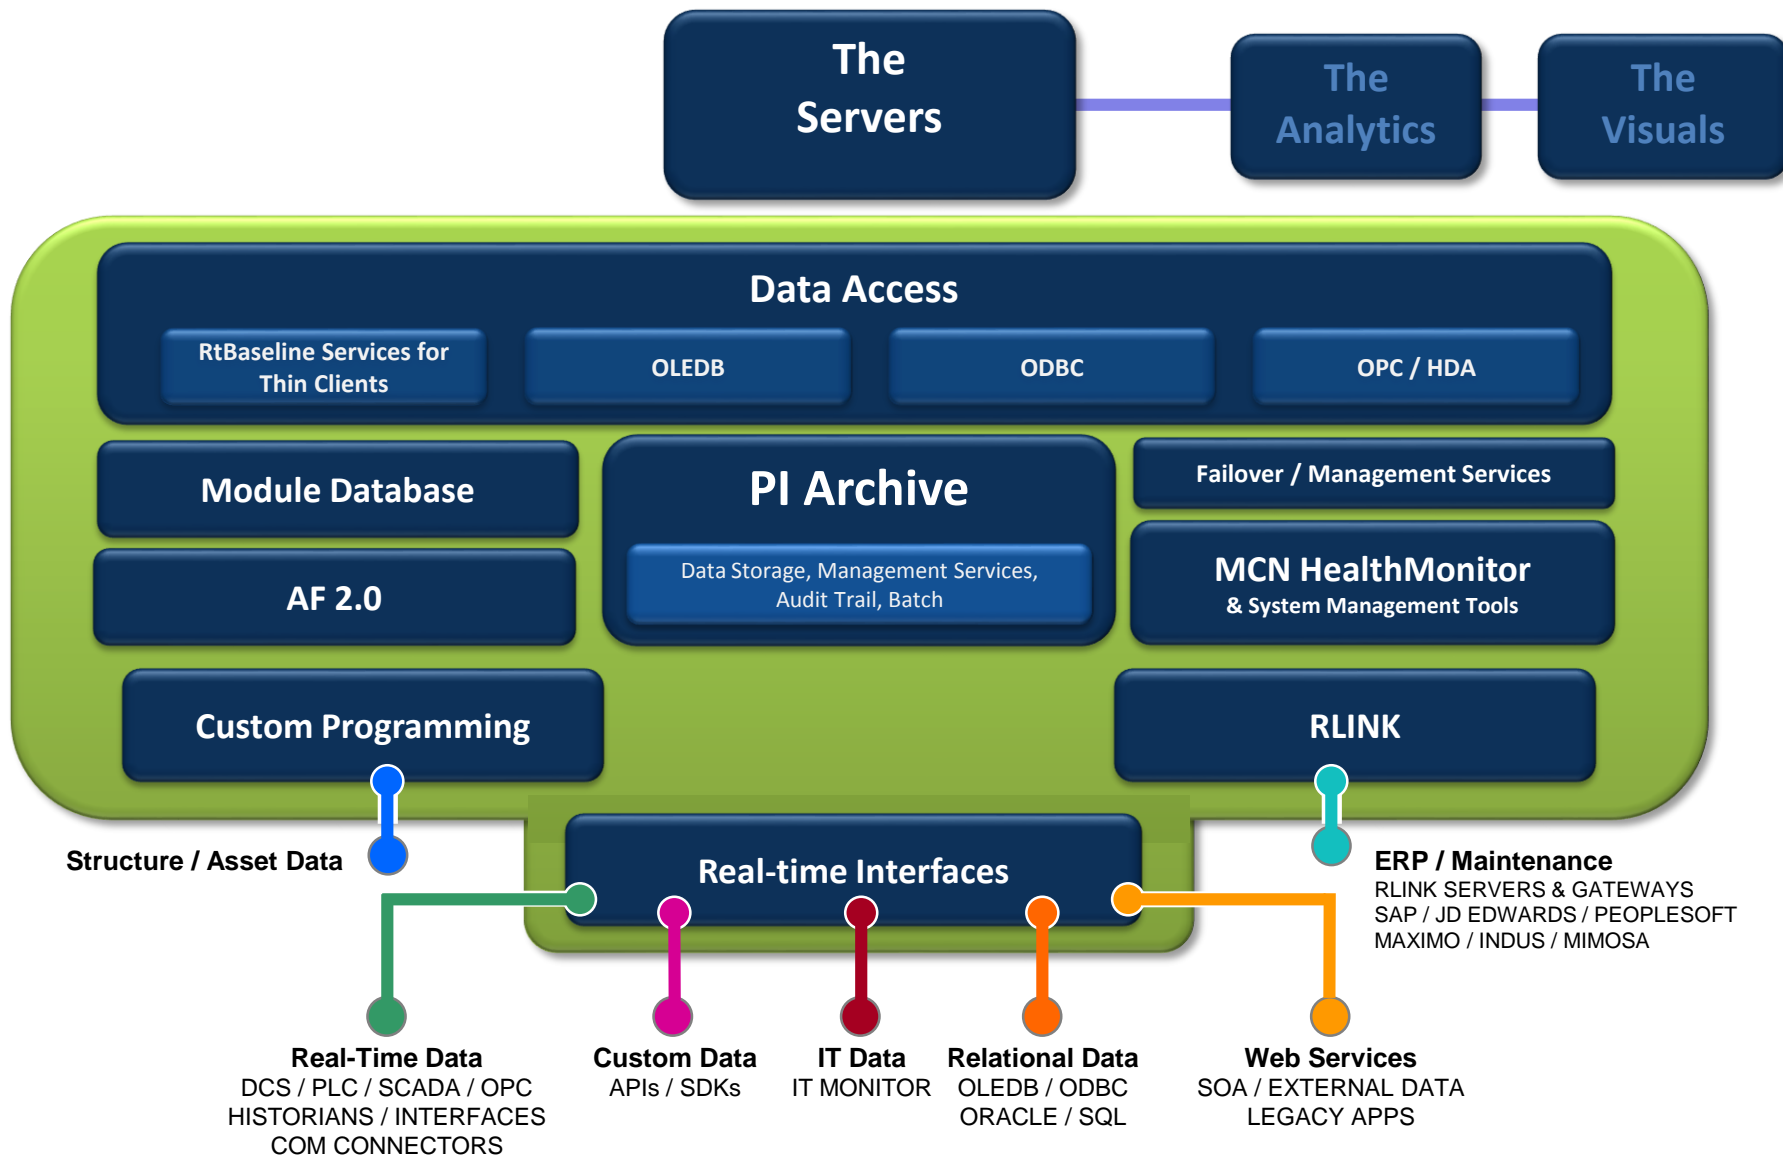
The Servers

The Analytics

The Visuals

Data Access

RtBaseline Services for Thin Clients

OLEDB

ODBC

OPC / HDA

Module Database

PI Archive

Failover / Management Services

AF 2.0

Data Storage, Management Services, Audit Trail, Batch

MCN HealthMonitor
& System Management Tools

Custom Programming

RLINK

Structure / Asset Data

Real-time Interfaces

ERP / Maintenance
RLINK SERVERS & GATEWAYS
SAP / JD EDWARDS / PEOPLESOFT
MAXIMO / INDUS / MIMOSA

Real-Time Data
DCS / PLC / SCADA / OPC
HISTORIANS / INTERFACES
COM CONNECTORS

Custom Data
APIs / SDKs

IT Data
IT MONITOR

Relational Data
OLEDB / ODBC
ORACLE / SQL

Web Services
SOA / EXTERNAL DATA
LEGACY APPS